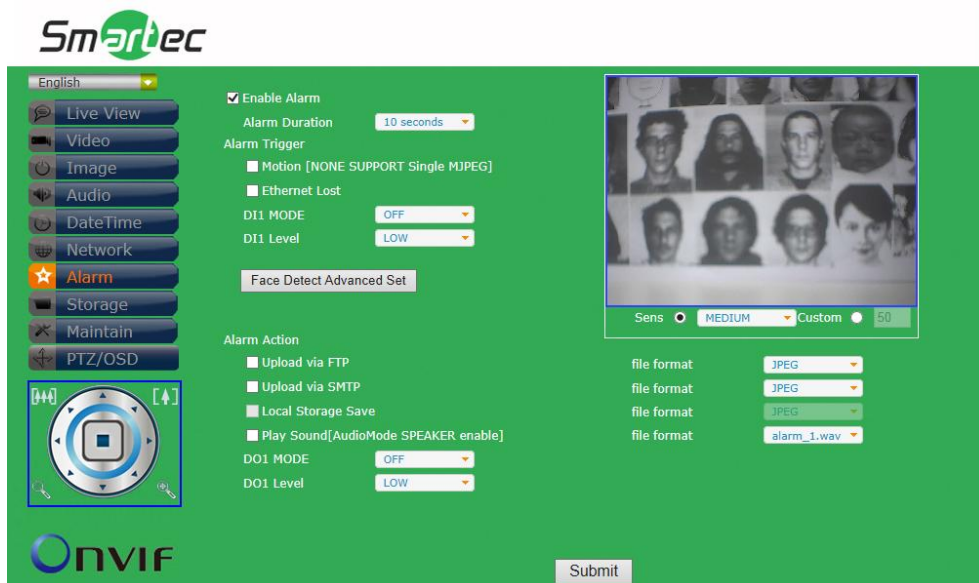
Smartec

English

Live View
Video
Image
Audio
DateTime
Network
Alarm
Storage
Maintain
PTZ/OSD

ONVIF

Enable Alarm
Alarm Duration 10 seconds
Alarm Trigger
Motion [NONE SUPPORT Single MJPEG]
Ethernet Lost
DI1 MODE OFF
DI1 Level LOW

Face Detect Advanced Set

Sens MEDIUM Custom 50

Alarm Action
Upload via FTP file format JPEG
Upload via SMTP file format JPEG
Local Storage Save file format JPEG
Play Sound[AudioMode SPEAKER enable] file format alarm_1.wav
DO1 MODE OFF
DO1 Level LOW

Submit